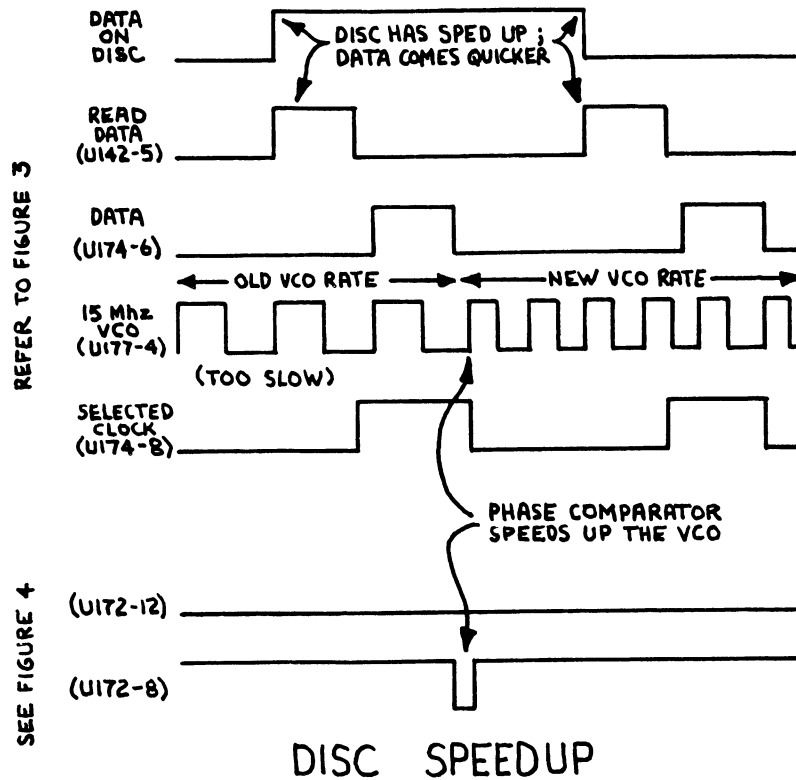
REFER TO FIGURE 3

DATA ON DISC

DISC HAS SPED UP ; DATA COMES QUICKER

READ DATA (U142-5)

DATA (U174-6)

OLD VCO RATE

NEW VCO RATE

15 Mhz VCO (U177-4)

(TOO SLOW)

SELECTED CLOCK (U174-8)

PHASE COMPARATOR SPEEDS UP THE VCO

SEE FIGURE 4

(U172-12)

(U172-8)

DISC SPEEDUP